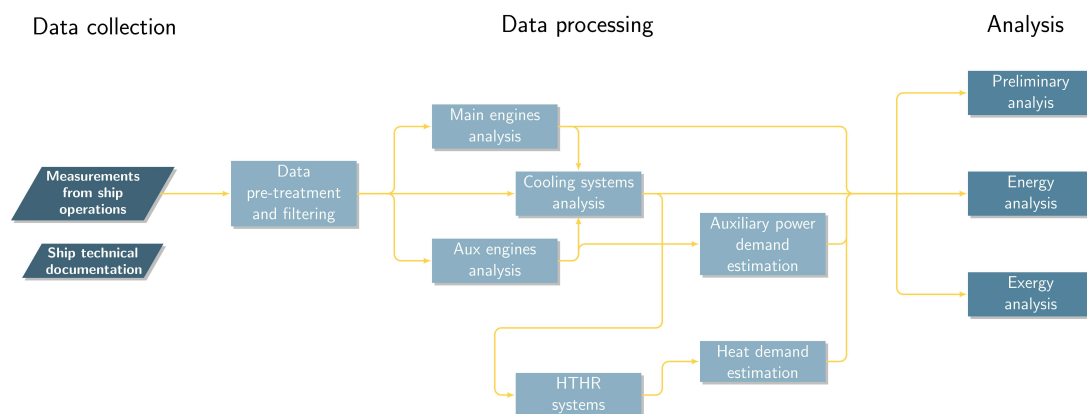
Data collection

Data processing

Analysis

Measurements from ship operations

Ship technical documentation

Data pre-treatment and filtering

Main engines analysis

Cooling systems analysis

Aux engines analysis

Auxiliary power demand estimation

HTHR systems

Heat demand estimation

Preliminary analyis

Energy analysis

Exergy analysis